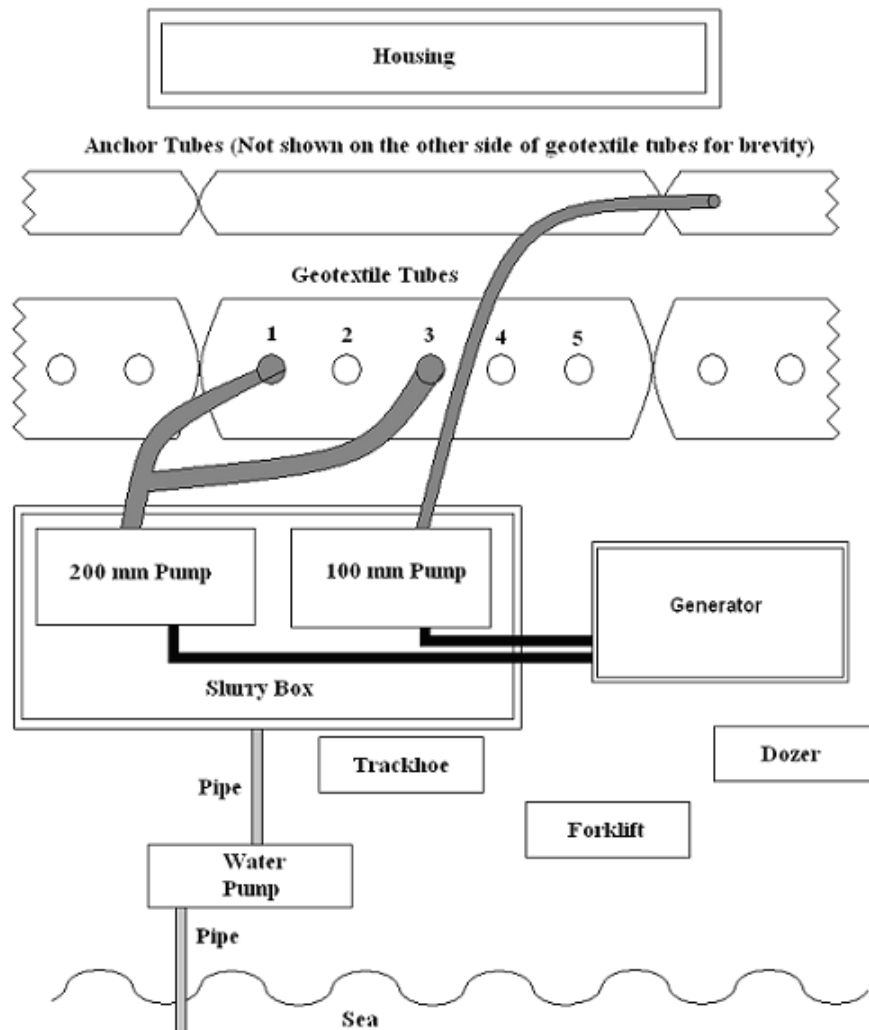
Housing

Anchor Tubes (Not shown on the other side of geotextile tubes for brevity)

Geotextile Tubes

1
2
3
4
5

200 mm Pump

100 mm Pump

Generator

Slurry Box

Trackhoe

Dozer

Pipe

Forklift

Water Pump

Pipe

Sea